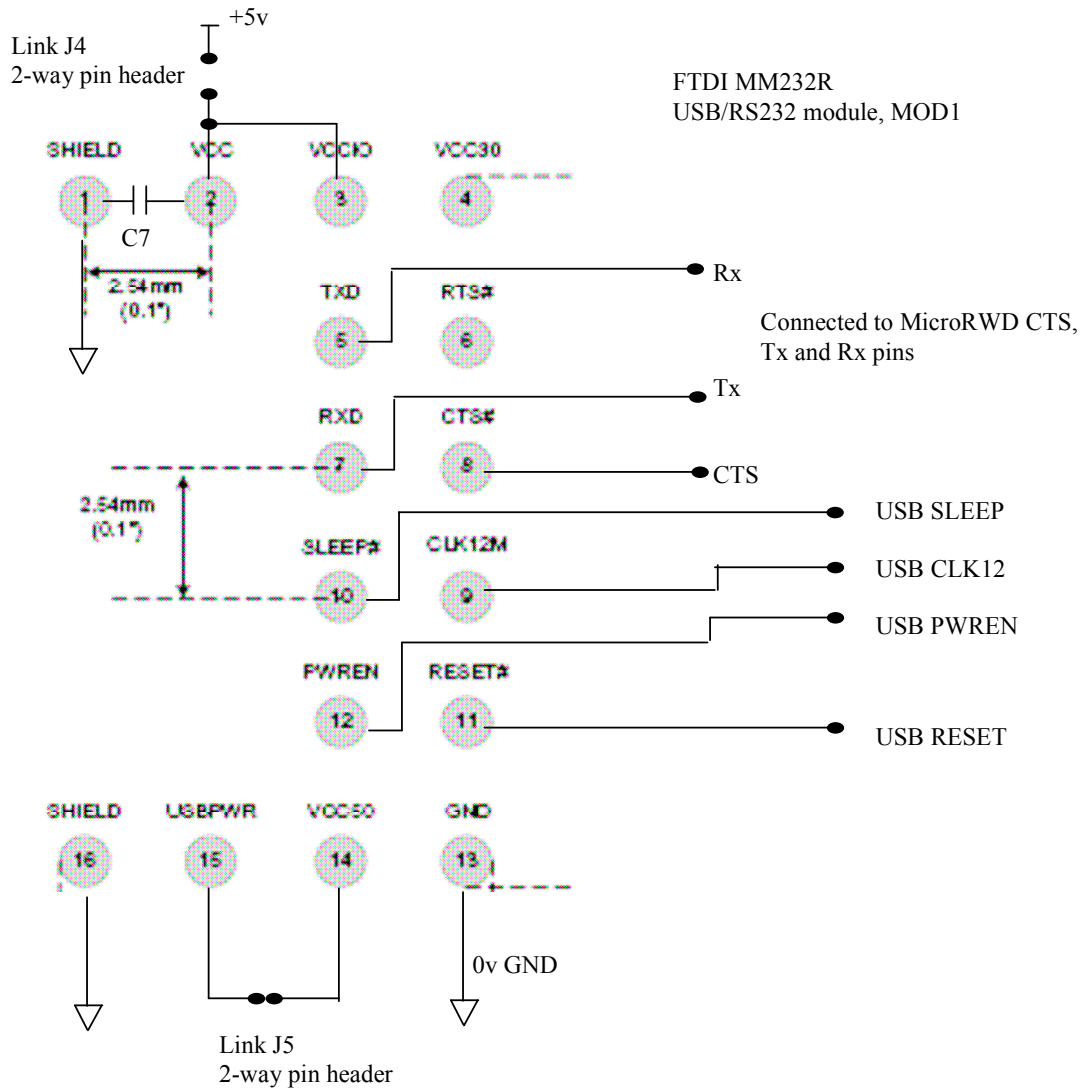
+5v

Link J4
2-way pin header

FTDI MM232R
USB/RS232 module, MOD1

SHIELD VCC VCCIO VCC30

1 2 3 4

C7

2.54mm
(0.1")

Rx

TXD RTS#

5 6

Connected to MicroRWD CTS, Tx and Rx pins

Tx

RXD CTS#

7 8

CTS

2.54mm
(0.1")

USB SLEEP

SLEEP# CLK12M

10 9

USB CLK12

USB PWREN

PWREN RESET#

12 11

USB RESET

SHIELD USBPWR VCC50 GND

16 15 14 13

0v GND

Link J5
2-way pin header